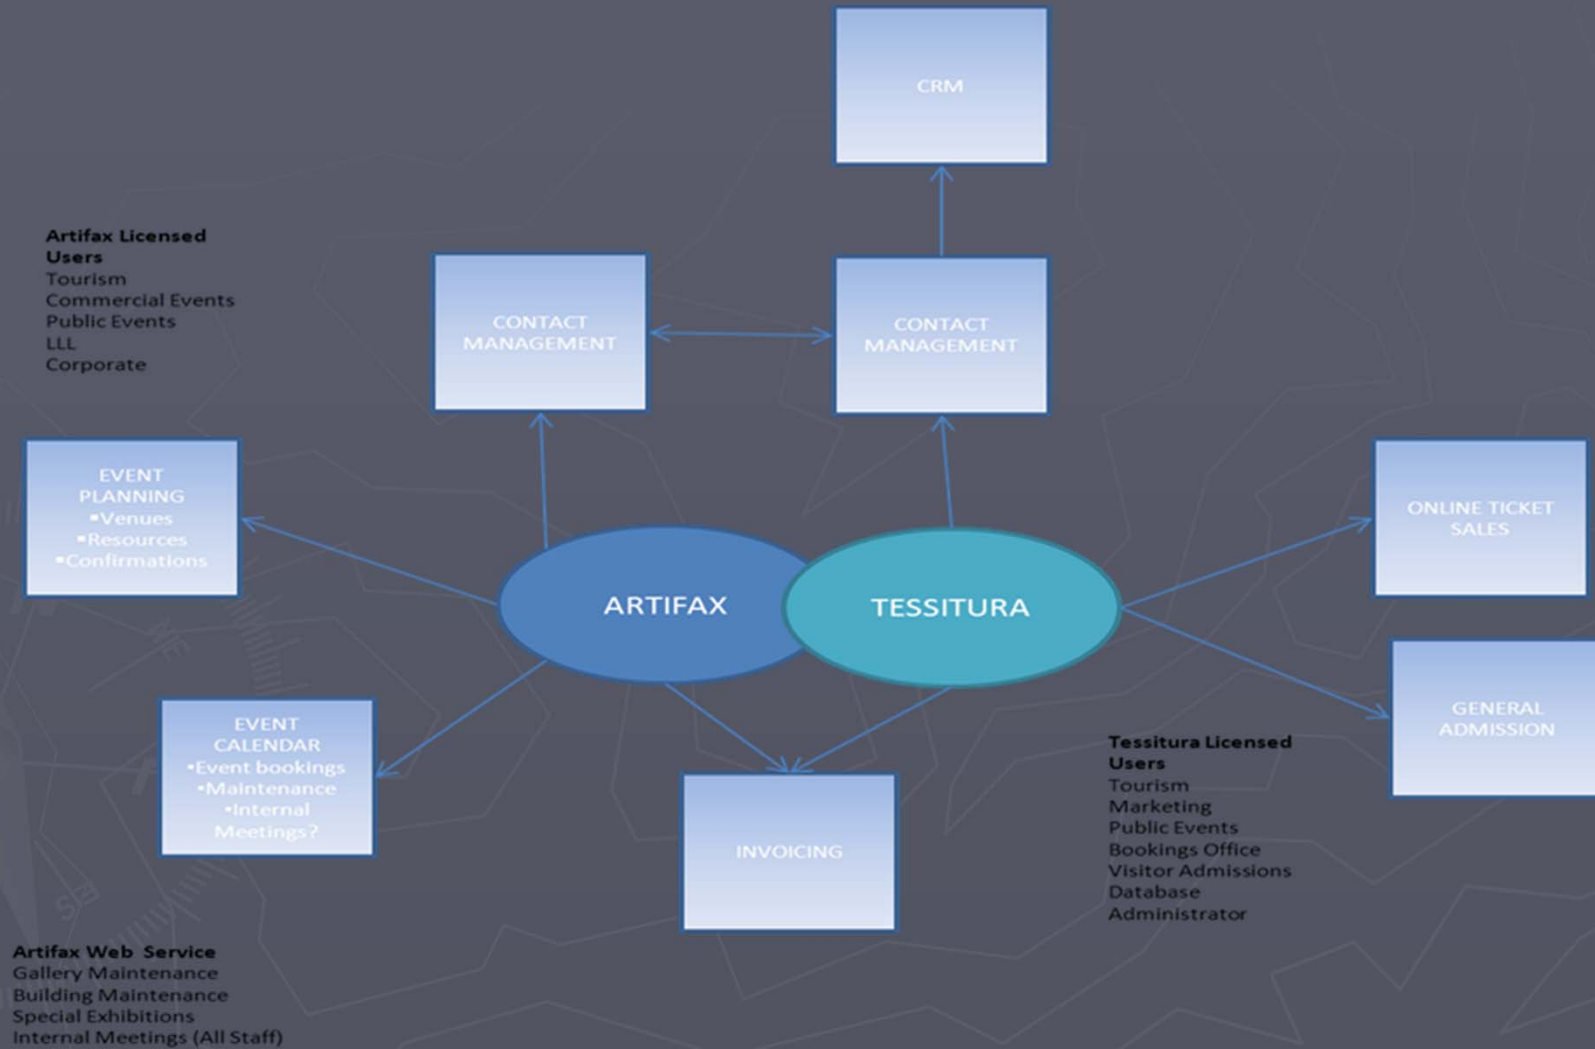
CRM

Artifax Licensed Users
Tourism
Commercial Events
Public Events
LLL
Corporate

CONTACT MANAGEMENT

CONTACT MANAGEMENT

EVENT PLANNING
▪Venues
▪Resources
▪Confirmations

ARTIFAX

TESSITURA

ONLINE TICKET SALES

GENERAL ADMISSION

EVENT CALENDAR
▪Event bookings
▪Maintenance
▪Internal Meetings?

INVOICING

Tessitura Licensed Users
Tourism
Marketing
Public Events
Bookings Office
Visitor Admissions
Database Administrator

Artifax Web Service
Gallery Maintenance
Building Maintenance
Special Exhibitions
Internal Meetings (All Staff)